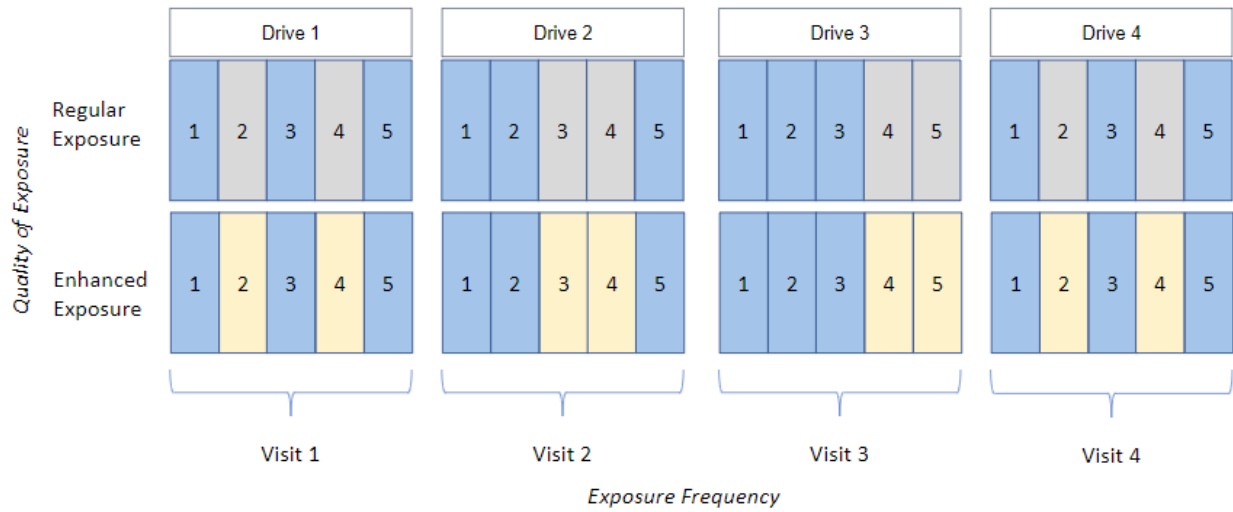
Quality of Exposure

| | Drive 1 | Drive 2 | Drive 3 | Drive 4 |
|---|---|---|---|---|
| Regular Exposure | 1 2 3 4 5 | 1 2 3 4 5 | 1 2 3 4 5 | 1 2 3 4 5 |
| Enhanced Exposure | 1 2 3 4 5 | 1 2 3 4 5 | 1 2 3 4 5 | 1 2 3 4 5 |
| | Visit 1 | Visit 2 | Visit 3 | Visit 4 |

Exposure Frequency